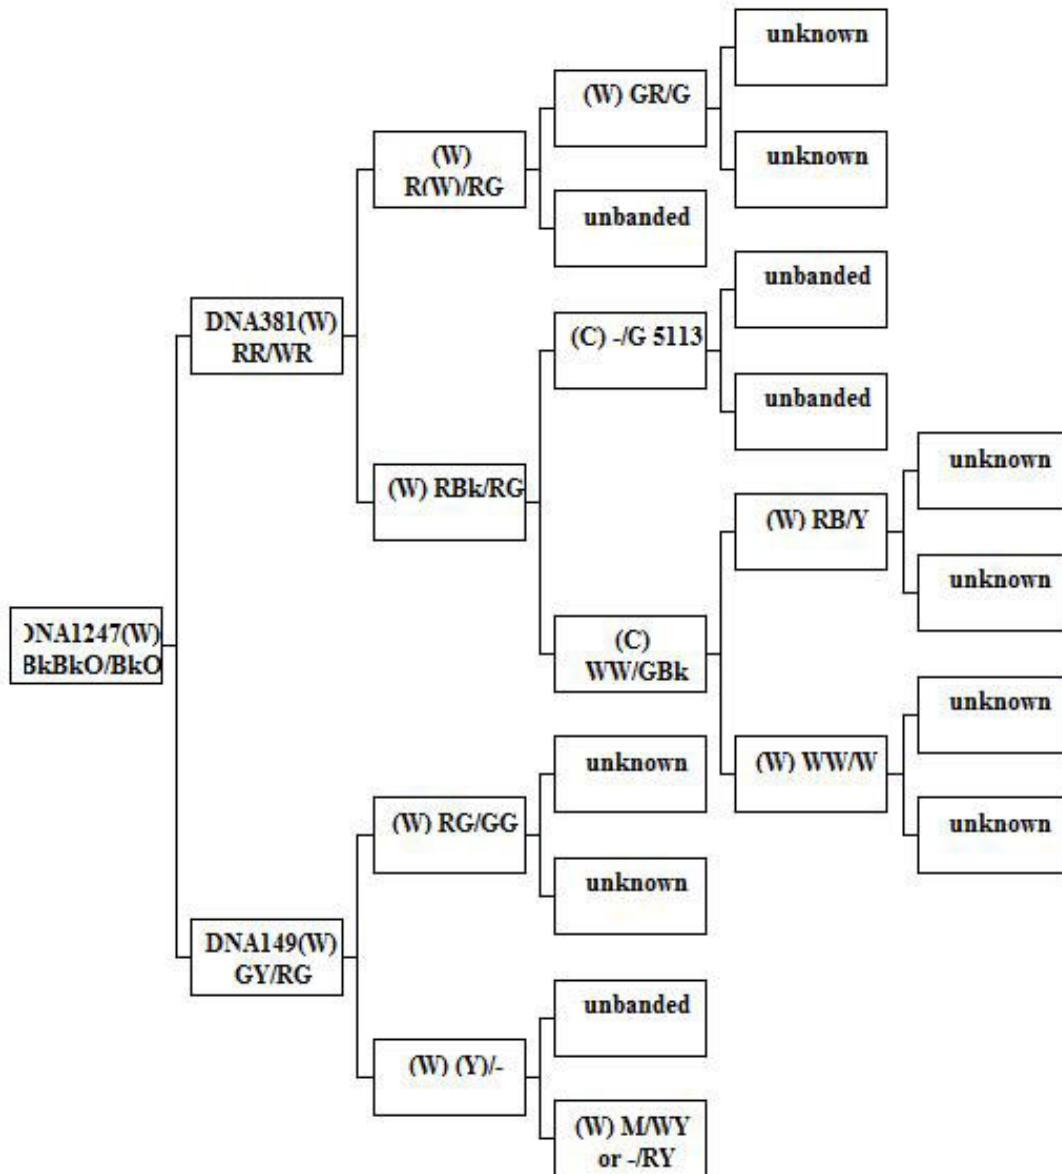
)NA1247(W)
BkBkO/BkO

DNA381(W)
RR/WR

(W)
R(W)/RG

(W) GR/G

unknown

unknown

unbanded

(W) RBk/RG

(C) -/G 5113

unbanded

unbanded

(C)
WW/GBk

(W) RB/Y

unknown

unknown

(W) WW/W

unknown

unknown

DNA149(W)
GY/RG

(W) RG/GG

unknown

unknown

(W) (Y)/-

unbanded

(W) M/WY
or -/RY